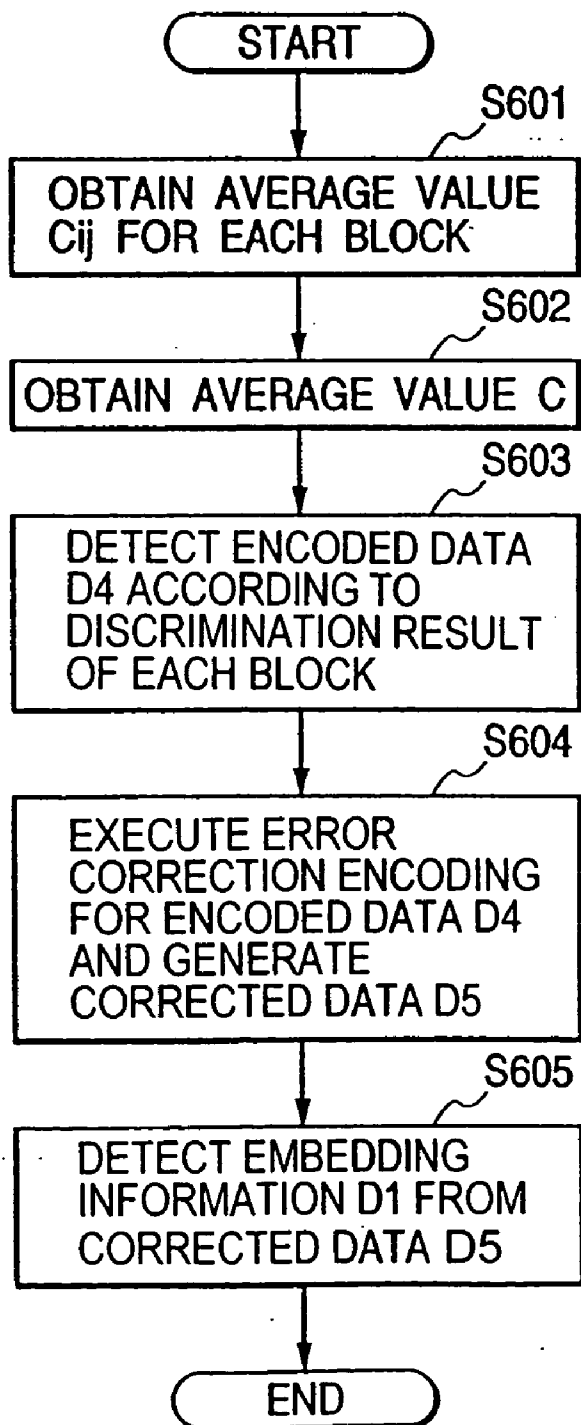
START

S601

OBTAIN AVERAGE VALUE Cij FOR EACH BLOCK

S602

OBTAIN AVERAGE VALUE C

S603

DETECT ENCODED DATA D4 ACCORDING TO DISCRIMINATION RESULT OF EACH BLOCK

S604

EXECUTE ERROR CORRECTION ENCODING FOR ENCODED DATA D4 AND GENERATE CORRECTED DATA D5

S605

DETECT EMBEDDING INFORMATION D1 FROM CORRECTED DATA D5

END